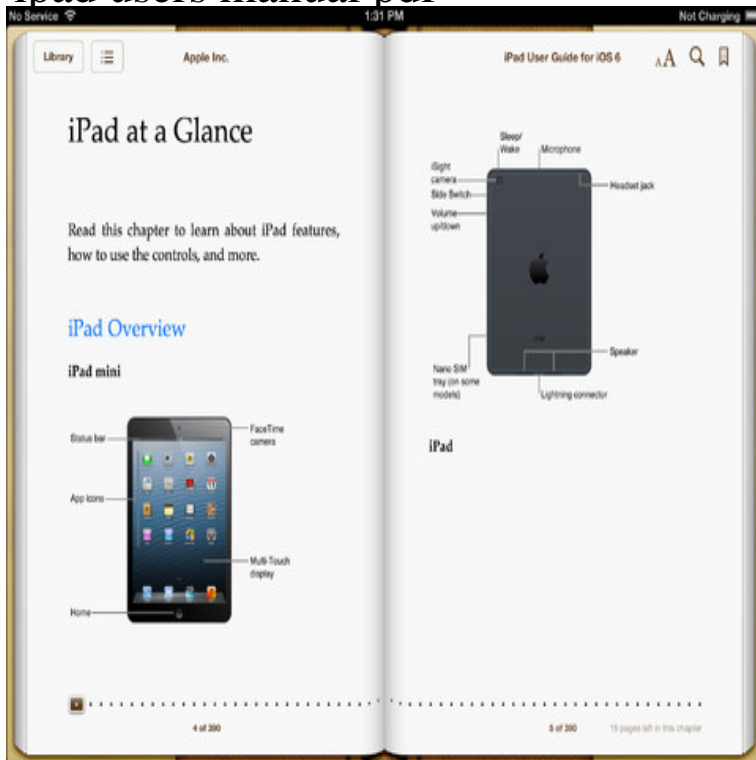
ipad users manual pdf

No Service
1:31 PM
Not Charging

Library
Apple Inc.

iPad at a Glance

Read this chapter to learn about iPad features, how to use the controls, and more.

iPad Overview

iPad mini

Status bar
App icons
Home
FaceTime camera
Multi-Touch display

4 of 290

iPad User Guide for iOS 6

Sleep/Wake
Microphone
iSight camera
Side Switch
Volume up/down
Headset jack
Nano SIM tray (on some models)
Speaker
Lightning connector

iPad

5 of 290
15 pages left in this chapter